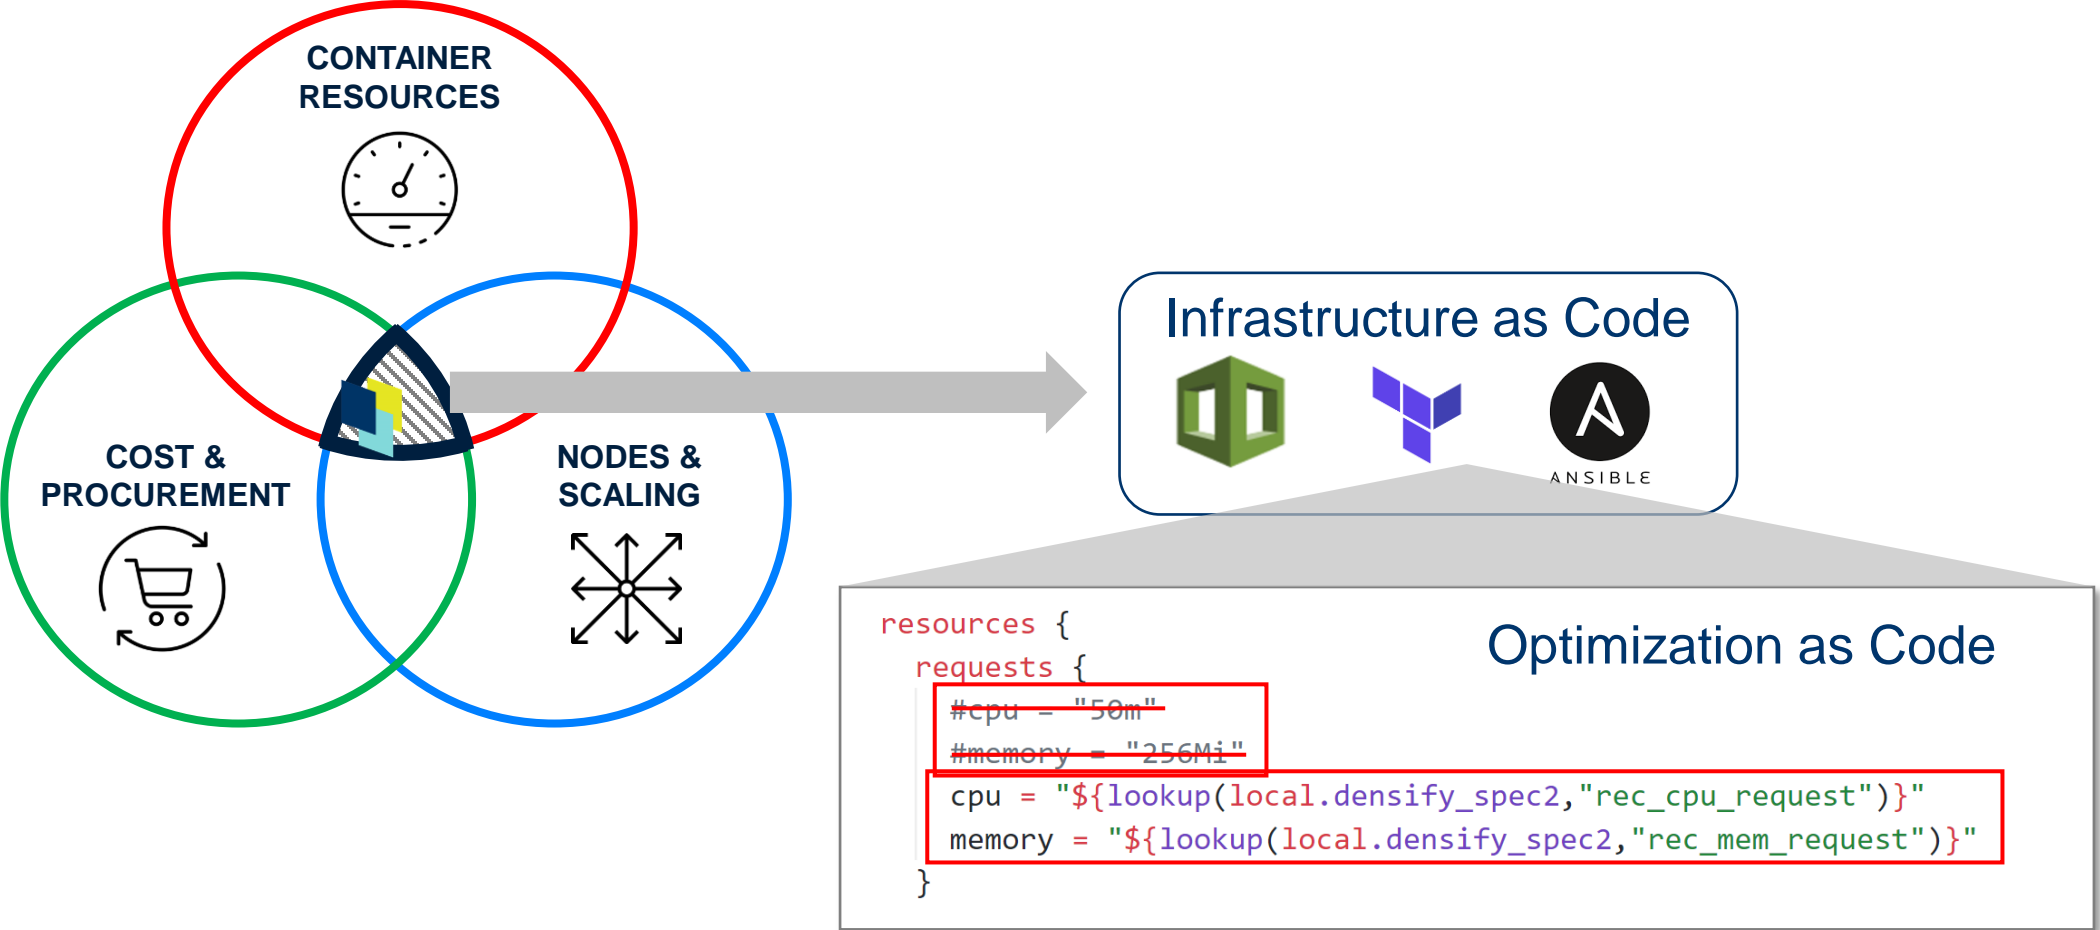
CONTAINER RESOURCES

COST & PROCUREMENT

NODES & SCALING

Infrastructure as Code

ANSIBLE

Optimization as Code

resources {
  requests {
    #cpu = "50m"
    #memory = "256Mi"
    cpu = "${lookup(local.densify_spec2,"rec_cpu_request")}"
    memory = "${lookup(local.densify_spec2,"rec_mem_request")}"
  }